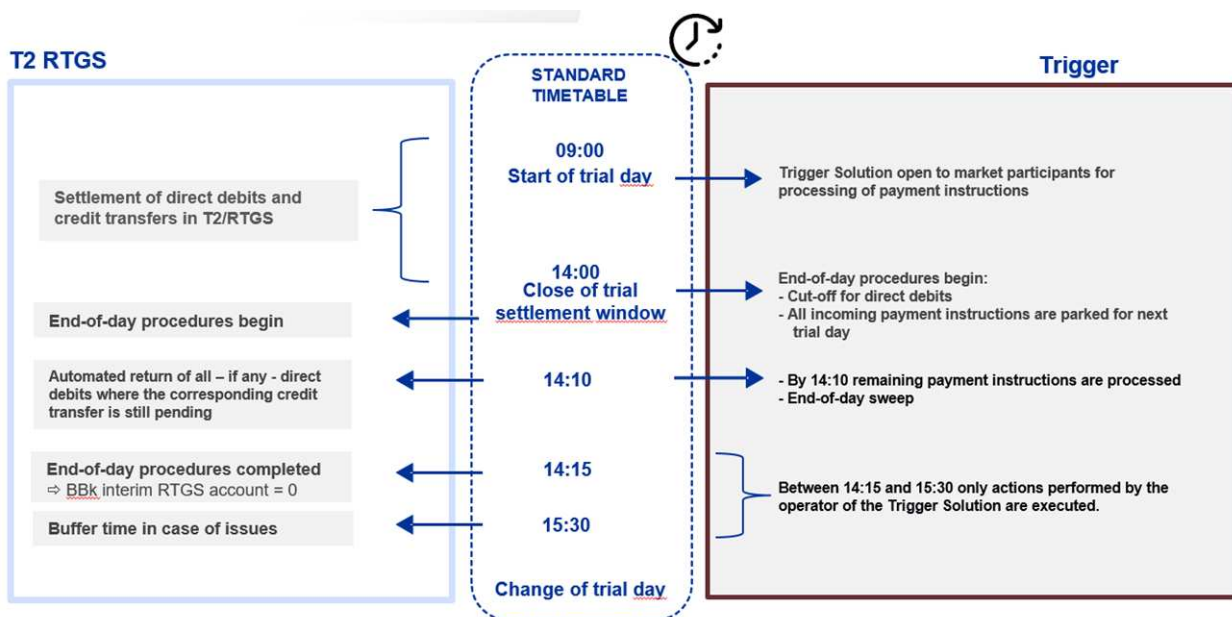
T2 RTGS

STANDARD TIMETABLE

Trigger

09:00
Start of trial day

Trigger Solution open to market participants for processing of payment instructions

Settlement of direct debits and credit transfers in T2/RTGS

14:00
Close of trial settlement window

End-of-day procedures begin:
- Cut-off for direct debits
- All incoming payment instructions are parked for next trial day

End-of-day procedures begin

Automated return of all – if any - direct debits where the corresponding credit transfer is still pending

14:10

- By 14:10 remaining payment instructions are processed
- End-of-day sweep

End-of-day procedures completed
⇨ BBk interim RTGS account = 0

14:15

Between 14:15 and 15:30 only actions performed by the operator of the Trigger Solution are executed.

Buffer time in case of issues

15:30

Change of trial day